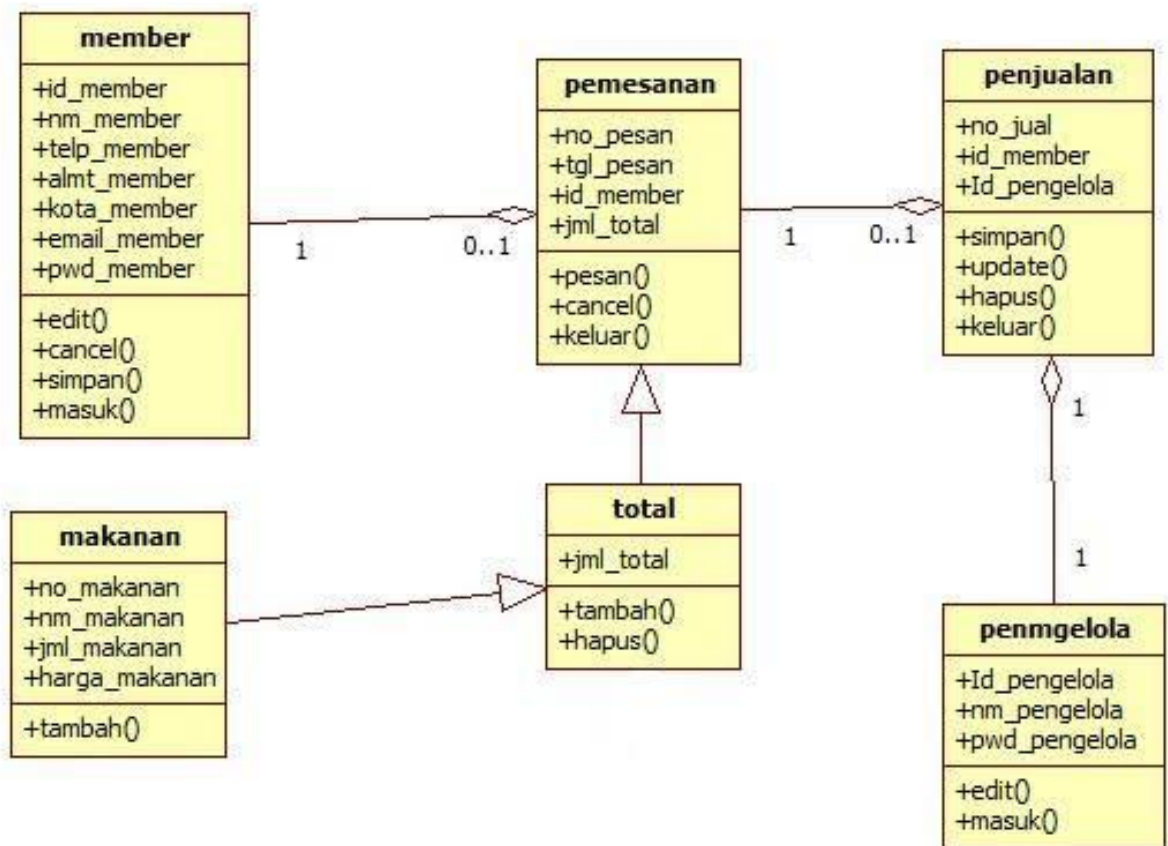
member

+id_member
+nm_member
+telp_member
+almt_member
+kota_member
+email_member
+pwd_member

+edit()
+cancel()
+simpan()
+masuk()

1

0..1

pemesanan

+no_pesan
+tgl_pesan
+id_member
+jml_total

+pesan()
+cancel()
+keluar()

1

0..1

penjualan

+no_jual
+id_member
+Id_pengelola

+simpan()
+update()
+hapus()
+keluar()

1

1

makanan

+no_makanan
+nm_makanan
+jml_makanan
+harga_makanan

+tambah()

total

+jml_total

+tambah()
+hapus()

penmgelola

+Id_pengelola
+nm_pengelola
+pwd_pengelola

+edit()
+masuk()